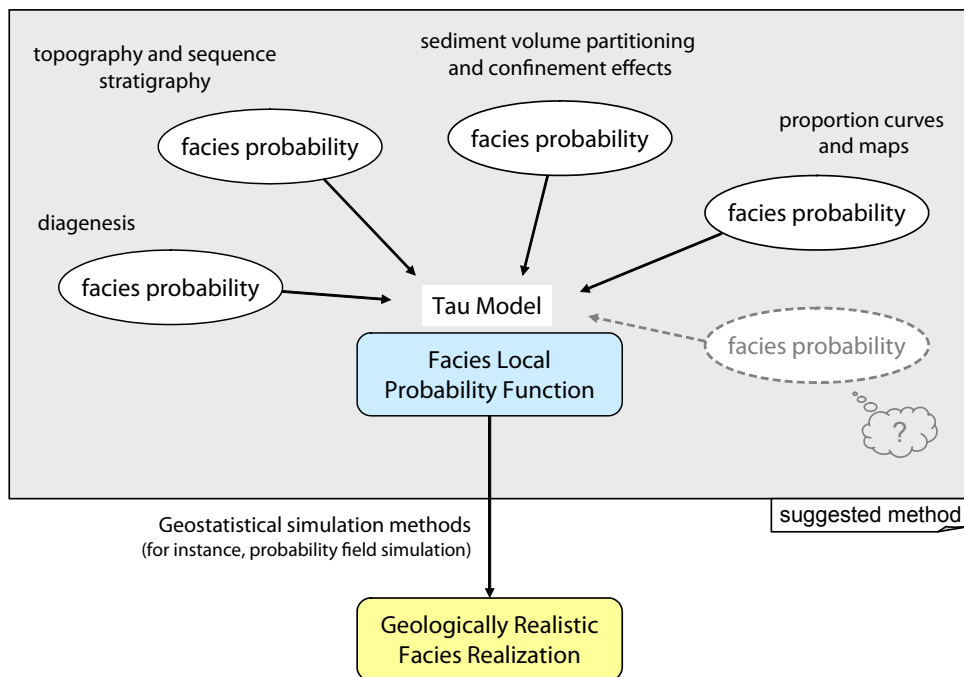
topography and sequence stratigraphy

sediment volume partitioning and confinement effects

facies probability

facies probability

proportion curves and maps

facies probability

diagenesis

facies probability

Tau Model

facies probability

Facies Local Probability Function

?

suggested method

Geostatistical simulation methods
(for instance, probability field simulation)

Geologically Realistic Facies Realization